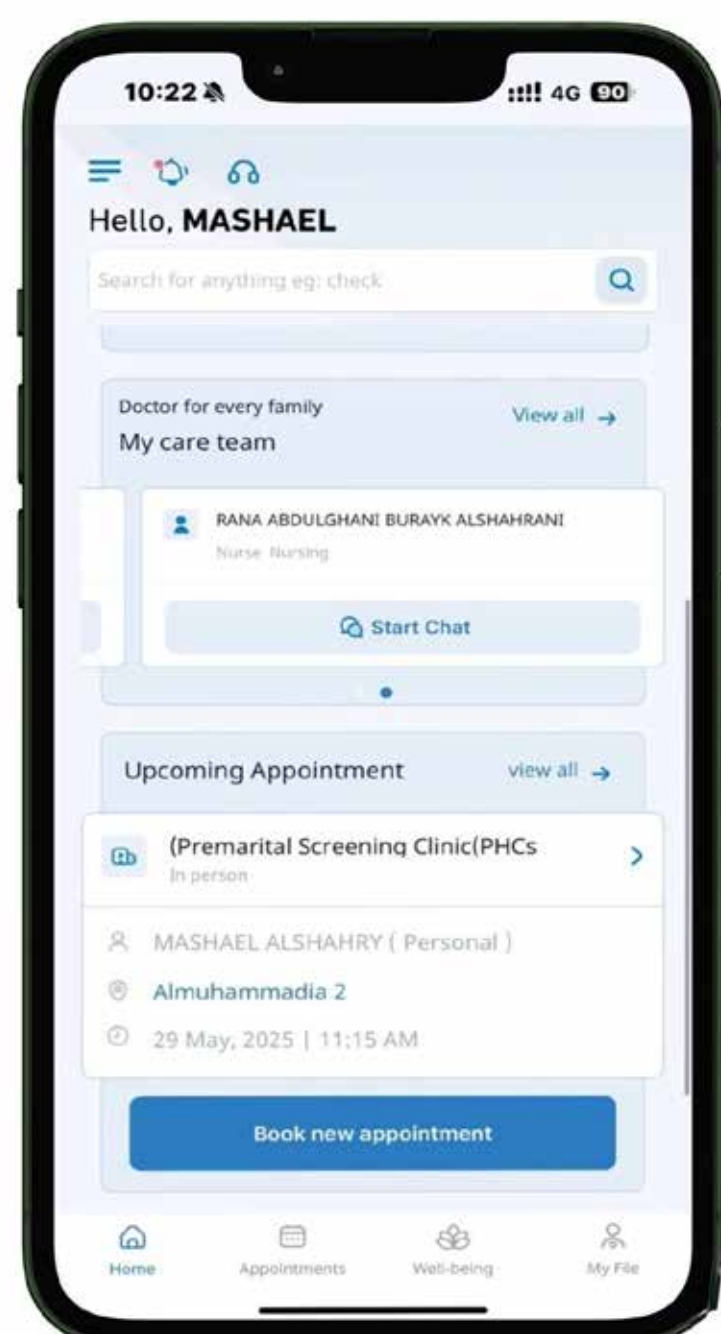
10:22

4G 90

Hello, MASHAEL

Search for anything eg: check

Doctor for every family

My care team

View all →

RANA ABDULGHANI BURAYK ALSHAHRANI

Nurse Nursing

Start Chat

Upcoming Appointment

view all →

(Premarital Screening Clinic(PHCs

In person

MASHAEL ALSHAHRY ( Personal )

Almuhammadia 2

29 May, 2025 | 11:15 AM

Book new appointment

Home

Appointments

Well-being

My File